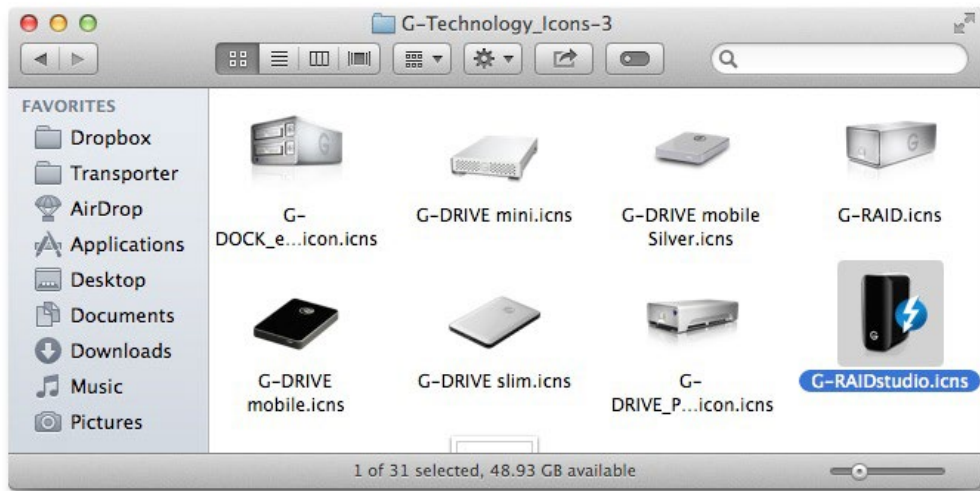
G-Technology_Icons-3

FAVORITES
Dropbox
Transporter
AirDrop
Applications
Desktop
Documents
Downloads
Music
Pictures

G-DOCK_e...icon.icns
G-DRIVE mini.icns
G-DRIVE mobile Silver.icns
G-RAID.icns
G-DRIVE mobile.icns
G-DRIVE slim.icns
G-DRIVE_P...icon.icns
G-RAIDstudio.icns

1 of 31 selected, 48.93 GB available